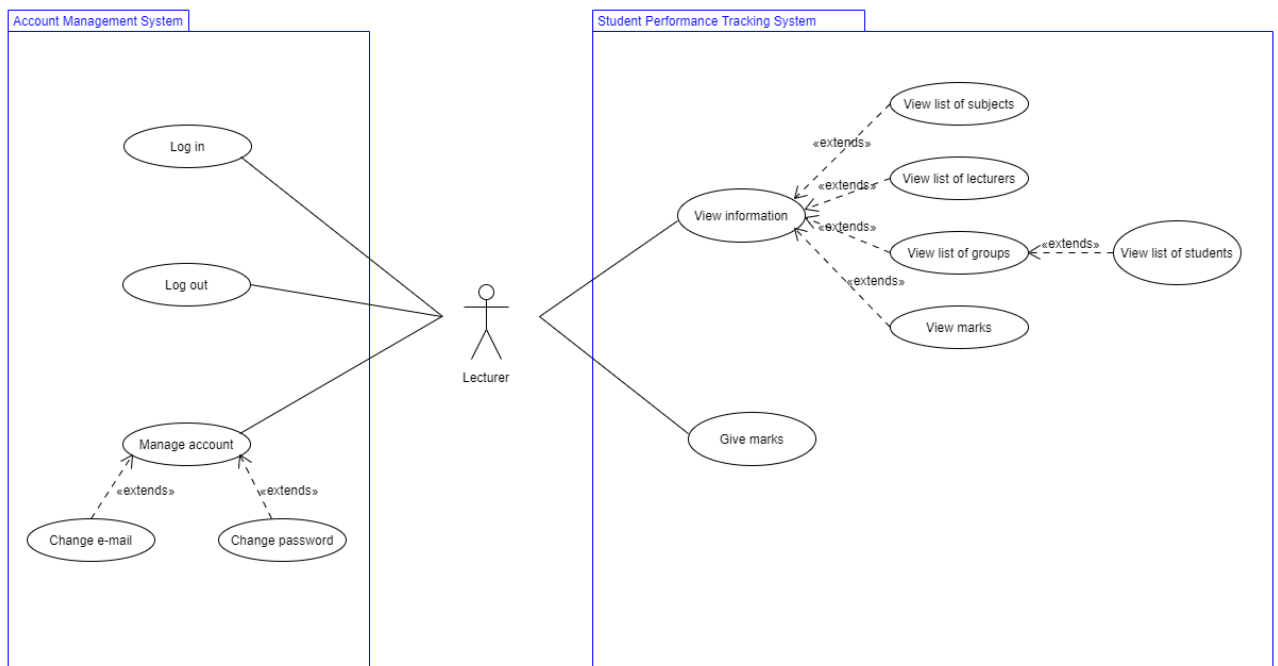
Account Management System

Log in

Log out

Manage account

«extends»

«extends»

Change e-mail

Change password

Lecturer

Student Performance Tracking System

View list of subjects

«extends»

View list of lecturers

«extends»

View information

«extends»

View list of groups

«extends»

View list of students

«extends»

View marks

Give marks